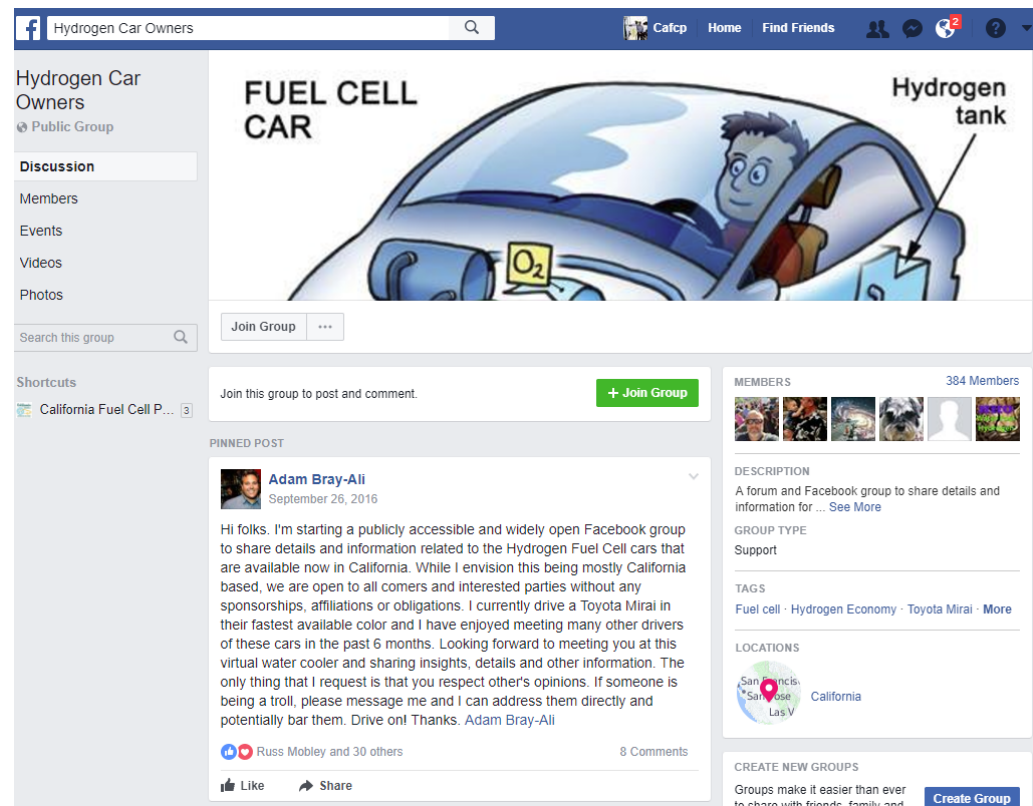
Hydrogen Car Owners

Cafcp Home Find Friends 2

Hydrogen Car Owners
Public Group

Discussion
Members
Events
Videos
Photos

Search this group

Shortcuts
California Fuel Cell P... 3

FUEL CELL CAR

Hydrogen tank

$O_2$

Join Group ···

Join this group to post and comment.

+ Join Group

PINNED POST

Adam Bray-Ali
September 26, 2016

Hi folks. I'm starting a publicly accessible and widely open Facebook group to share details and information related to the Hydrogen Fuel Cell cars that are available now in California. While I envision this being mostly California based, we are open to all comers and interested parties without any sponsorships, affiliations or obligations. I currently drive a Toyota Mirai in their fastest available color and I have enjoyed meeting many other drivers of these cars in the past 6 months. Looking forward to meeting you at this virtual water cooler and sharing insights, details and other information. The only thing that I request is that you respect other's opinions. If someone is being a troll, please message me and I can address them directly and potentially bar them. Drive on! Thanks. Adam Bray-Ali

Russ Mobley and 30 others
8 Comments

Like Share

MEMBERS
384 Members

DESCRIPTION
A forum and Facebook group to share details and information for ... See More

GROUP TYPE
Support

TAGS
Fuel cell · Hydrogen Economy · Toyota Mirai · More

LOCATIONS
San Francisco San Jose Las V
California

CREATE NEW GROUPS
Groups make it easier than ever to share with friends, family and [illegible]

Create Group